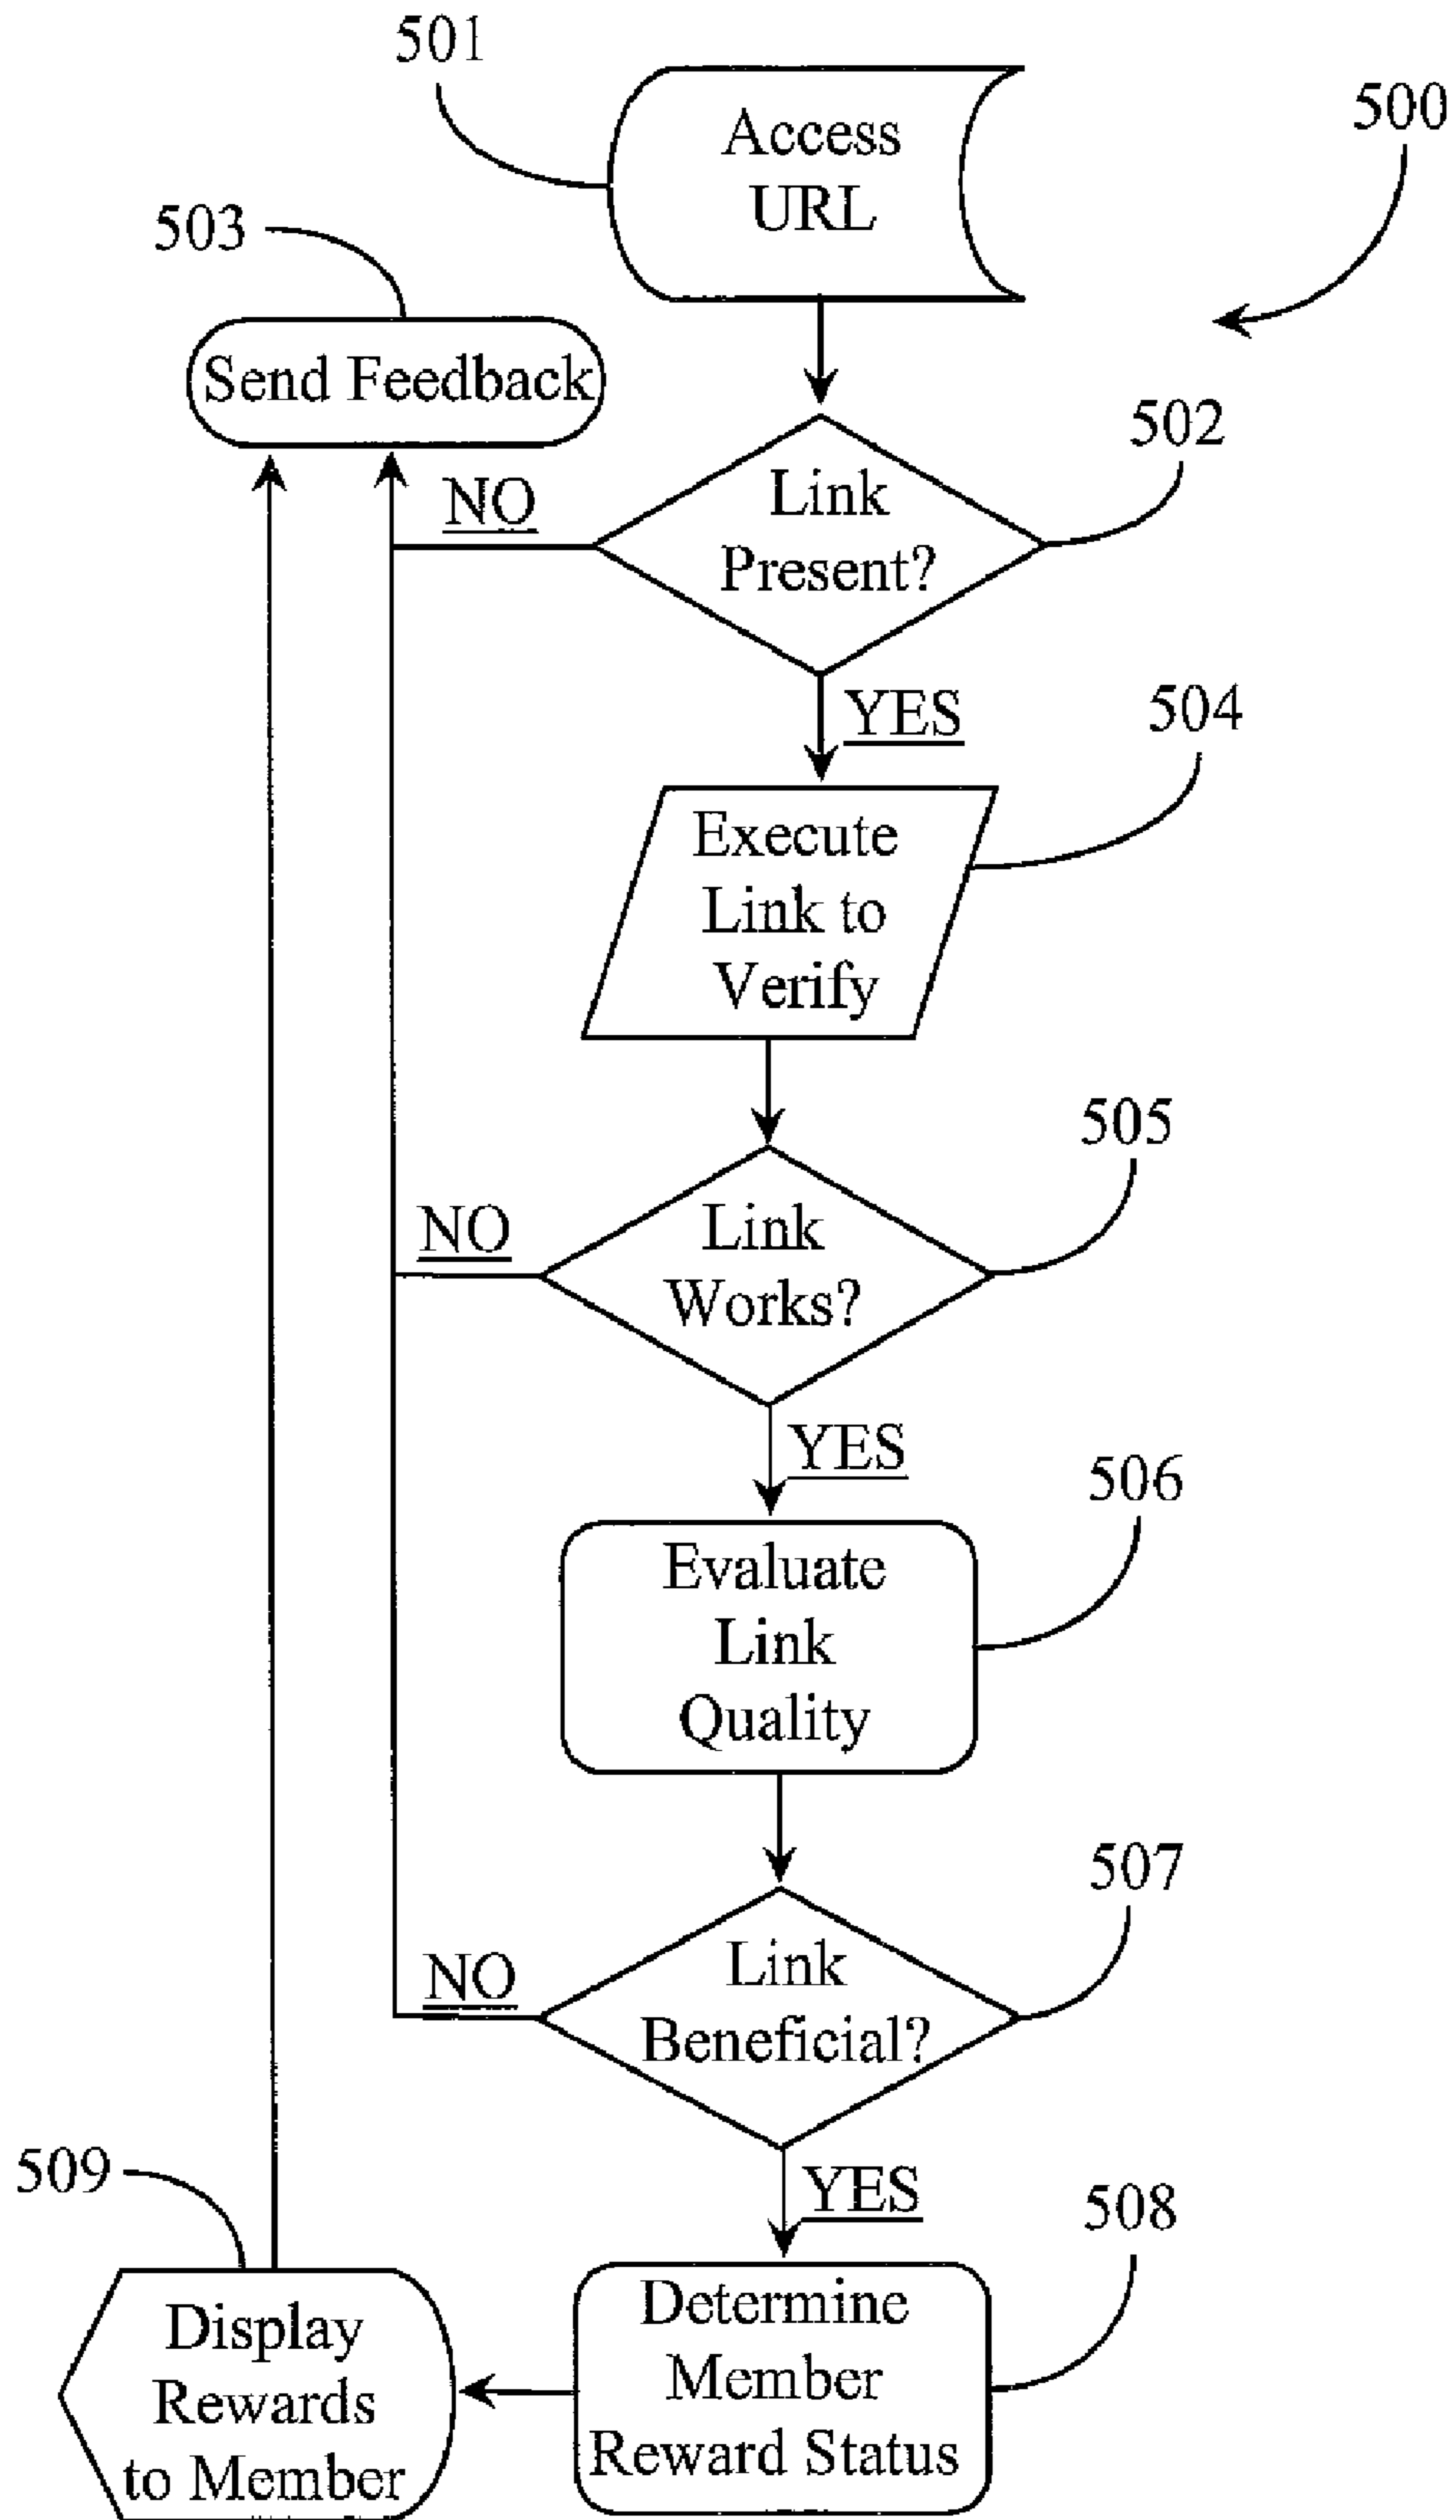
501

Access URL

500

503

Send Feedback

502

NO

Link Present?

YES

504

Execute Link to Verify

505

NO

Link Works?

YES

506

Evaluate Link Quality

507

NO

Link Beneficial?

509

YES

508

Display Rewards to Member

Determine Member Reward Status